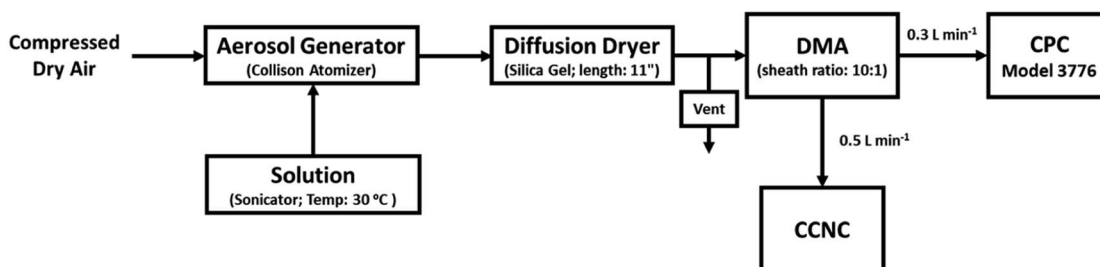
Compressed Dry Air

Aerosol Generator
(Collison Atomizer)

Solution
(Sonicator; Temp: 30 ºC )

Diffusion Dryer
(Silica Gel; length: 11")

Vent

DMA
(sheath ratio: 10:1)

0.3 L min$^{-1}$

CPC
Model 3776

0.5 L min$^{-1}$

CCNC